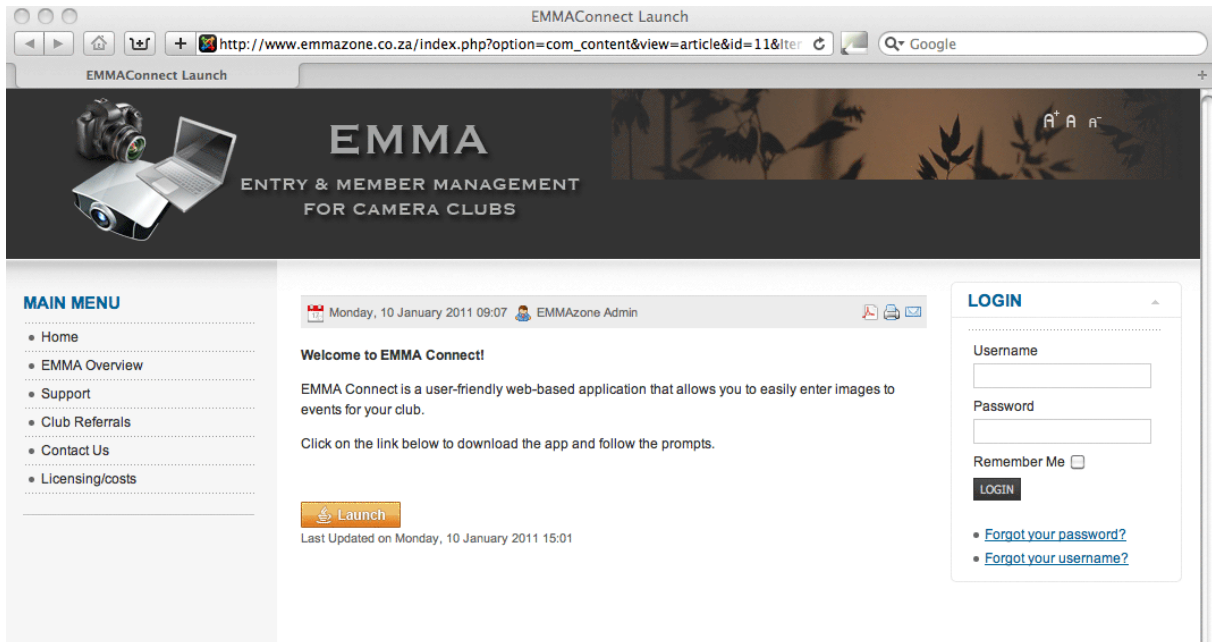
EMMAConnect Launch

http://www.emmazone.co.za/index.php?option=com_content&view=article&id=11&Iter

Google

EMMAConnect Launch

EMMA

ENTRY & MEMBER MANAGEMENT FOR CAMERA CLUBS

$A^+$ A $A^-$

MAIN MENU

- Home
- EMMA Overview
- Support
- Club Referrals
- Contact Us
- Licensing/costs

Monday, 10 January 2011 09:07 EMMAzone Admin

Welcome to EMMA Connect!

EMMA Connect is a user-friendly web-based application that allows you to easily enter images to events for your club.

Click on the link below to download the app and follow the prompts.

Launch

Last Updated on Monday, 10 January 2011 15:01

LOGIN

Username

Password

Remember Me

LOGIN

- Forgot your password?
- Forgot your username?